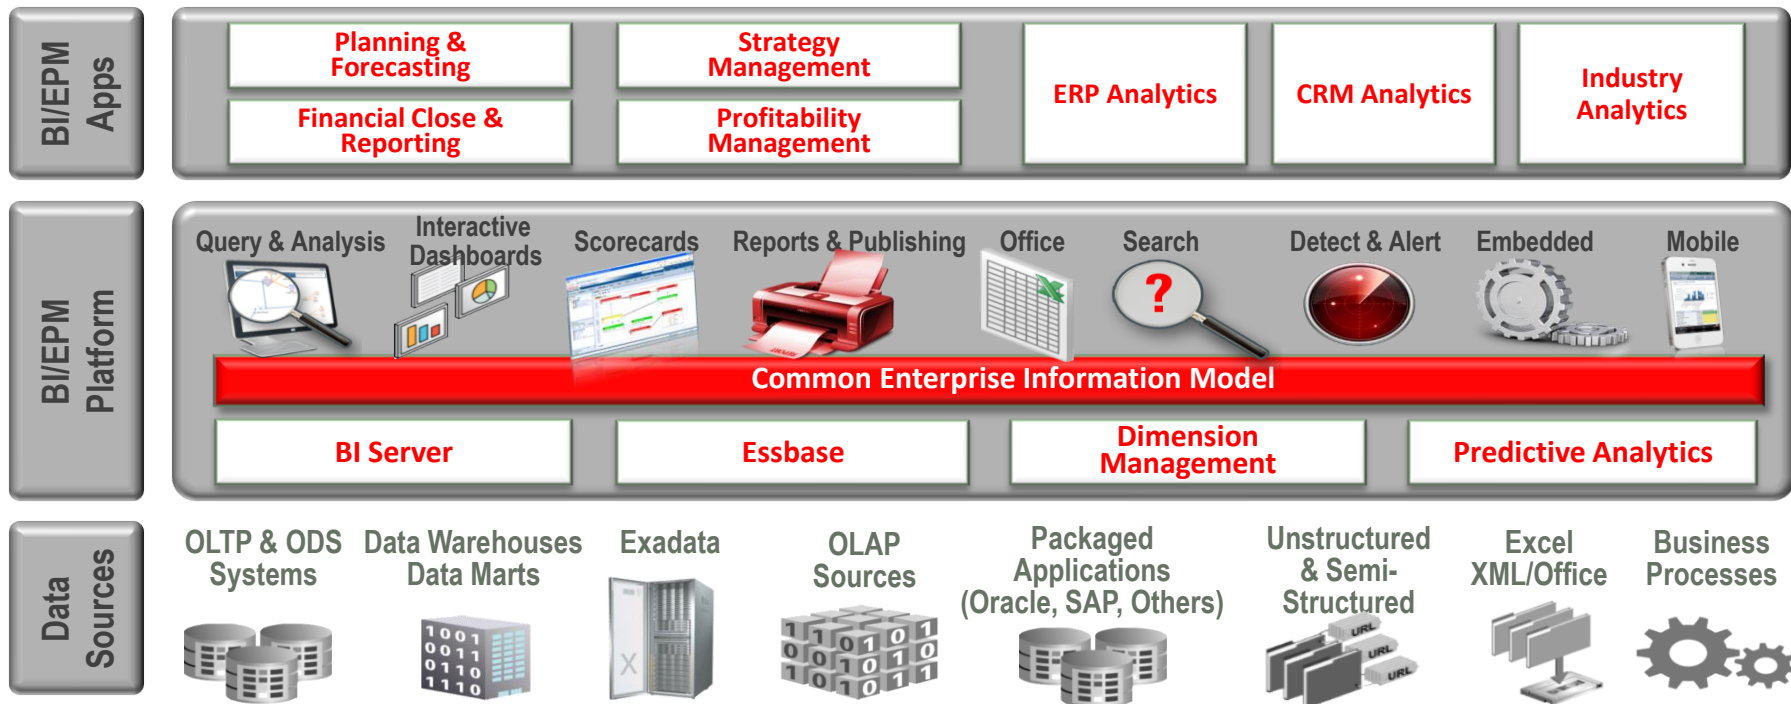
BI/EPM Apps

Planning & Forecasting

Strategy Management

ERP Analytics

CRM Analytics

Industry Analytics

Financial Close & Reporting

Profitability Management

BI/EPM Platform

Query & Analysis

Interactive Dashboards

Scorecards

Reports & Publishing

Office

Search

Detect & Alert

Embedded

Mobile

?

Common Enterprise Information Model

BI Server

Essbase

Dimension Management

Predictive Analytics

Data Sources

OLTP & ODS Systems

Data Warehouses Data Marts

Exadata

OLAP Sources

Packaged Applications (Oracle, SAP, Others)

Unstructured & Semi-Structured

Excel XML/Office

Business Processes

1001 0011 0110 1110

URL

URL

URL